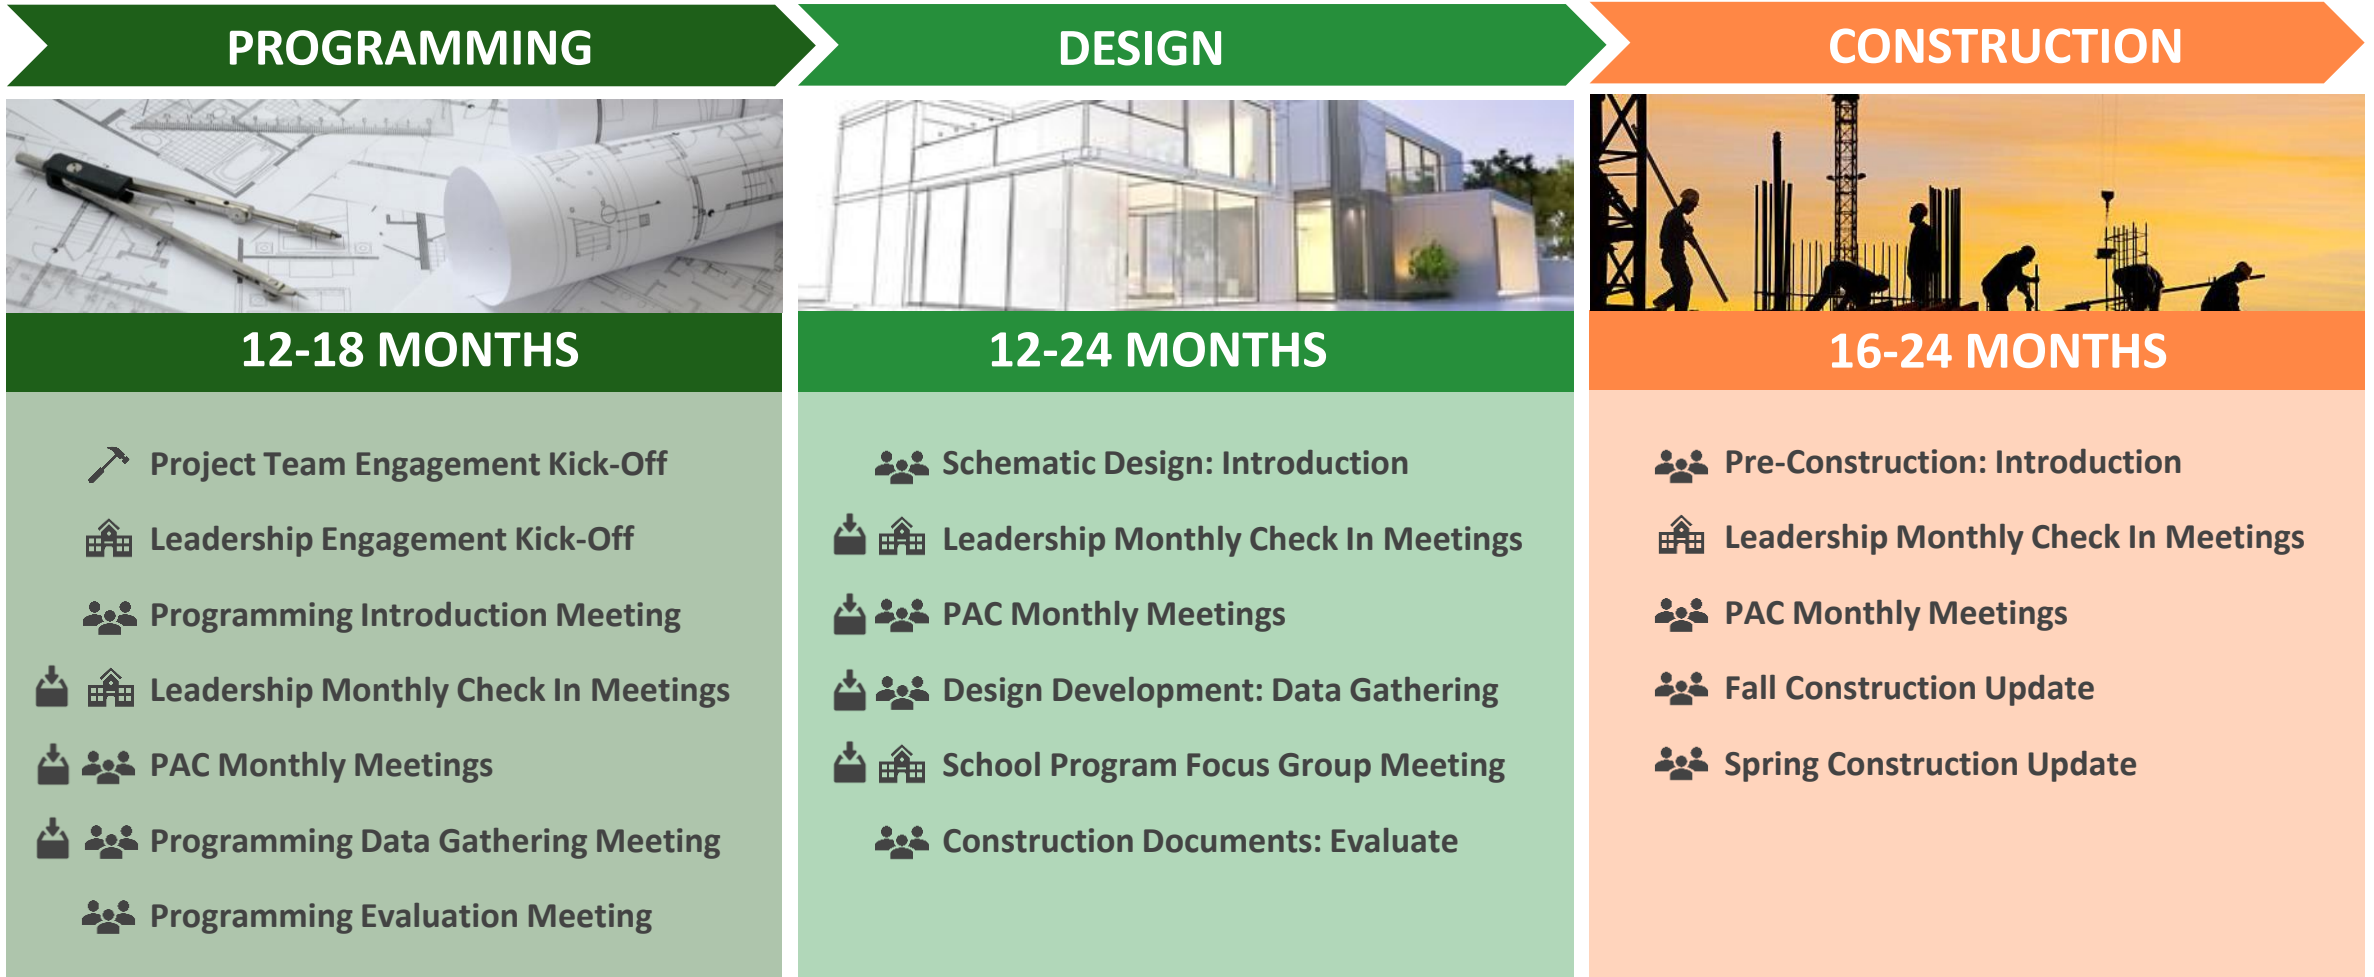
PROGRAMMING

12-18 MONTHS

Project Team Engagement Kick-Off

Leadership Engagement Kick-Off

Programming Introduction Meeting

Leadership Monthly Check In Meetings

PAC Monthly Meetings

Programming Data Gathering Meeting

Programming Evaluation Meeting

DESIGN

12-24 MONTHS

Schematic Design: Introduction

Leadership Monthly Check In Meetings

PAC Monthly Meetings

Design Development: Data Gathering

School Program Focus Group Meeting

Construction Documents: Evaluate

CONSTRUCTION

16-24 MONTHS

Pre-Construction: Introduction

Leadership Monthly Check In Meetings

PAC Monthly Meetings

Fall Construction Update

Spring Construction Update